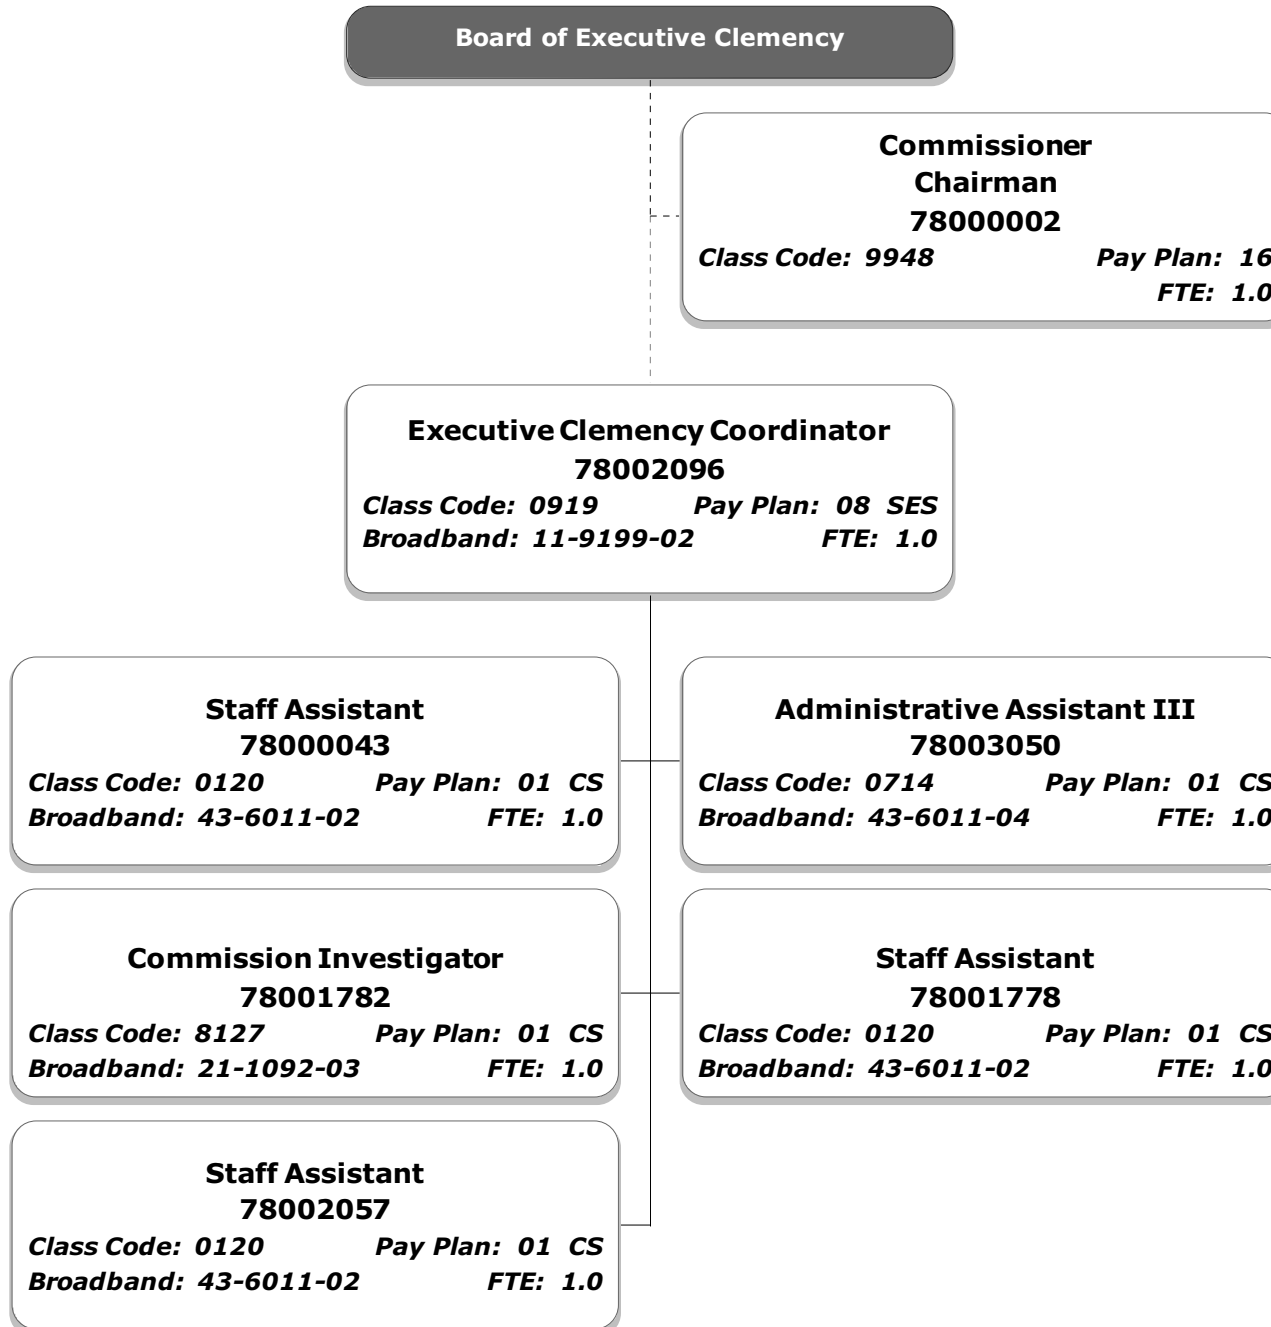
Board of Executive Clemency

Commissioner
Chairman
78000002
Class Code: 9948 Pay Plan: 16
FTE: 1.0

Executive Clemency Coordinator
78002096
Class Code: 0919 Pay Plan: 08 SES
Broadband: 11-9199-02 FTE: 1.0

Staff Assistant
78000043
Class Code: 0120 Pay Plan: 01 CS
Broadband: 43-6011-02 FTE: 1.0

Commission Investigator
78001782
Class Code: 8127 Pay Plan: 01 CS
Broadband: 21-1092-03 FTE: 1.0

Staff Assistant
78002057
Class Code: 0120 Pay Plan: 01 CS
Broadband: 43-6011-02 FTE: 1.0

Administrative Assistant III
78003050
Class Code: 0714 Pay Plan: 01 CS
Broadband: 43-6011-04 FTE: 1.0

Staff Assistant
78001778
Class Code: 0120 Pay Plan: 01 CS
Broadband: 43-6011-02 FTE: 1.0